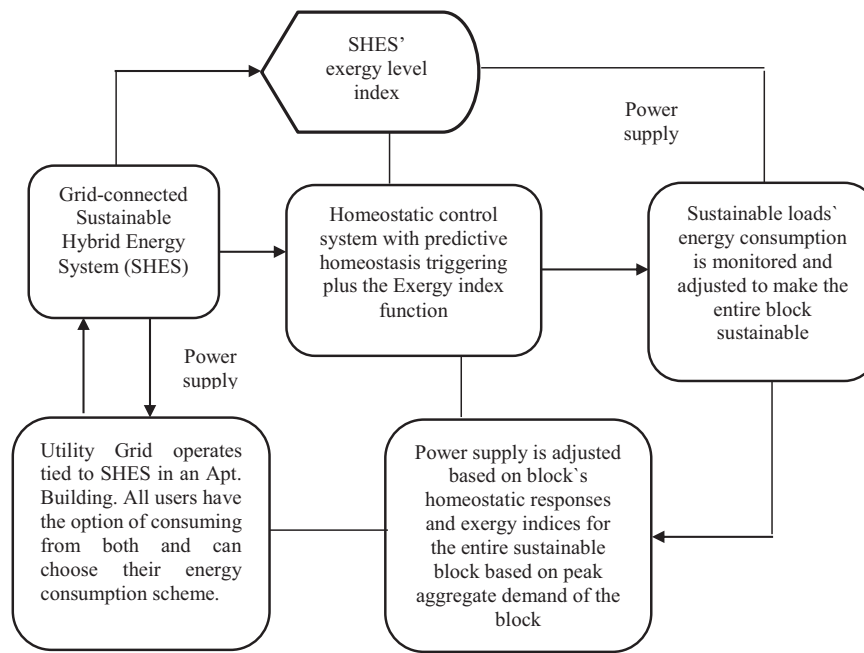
SHES' exergy level index

Power supply

Grid-connected Sustainable Hybrid Energy System (SHES)

Homeostatic control system with predictive homeostasis triggering plus the Exergy index function

Sustainable loads` energy consumption is monitored and adjusted to make the entire block sustainable

Power supply

Utility Grid operates tied to SHES in an Apt. Building. All users have the option of consuming from both and can choose their energy consumption scheme.

Power supply is adjusted based on block`s homeostatic responses and exergy indices for the entire sustainable block based on peak aggregate demand of the block